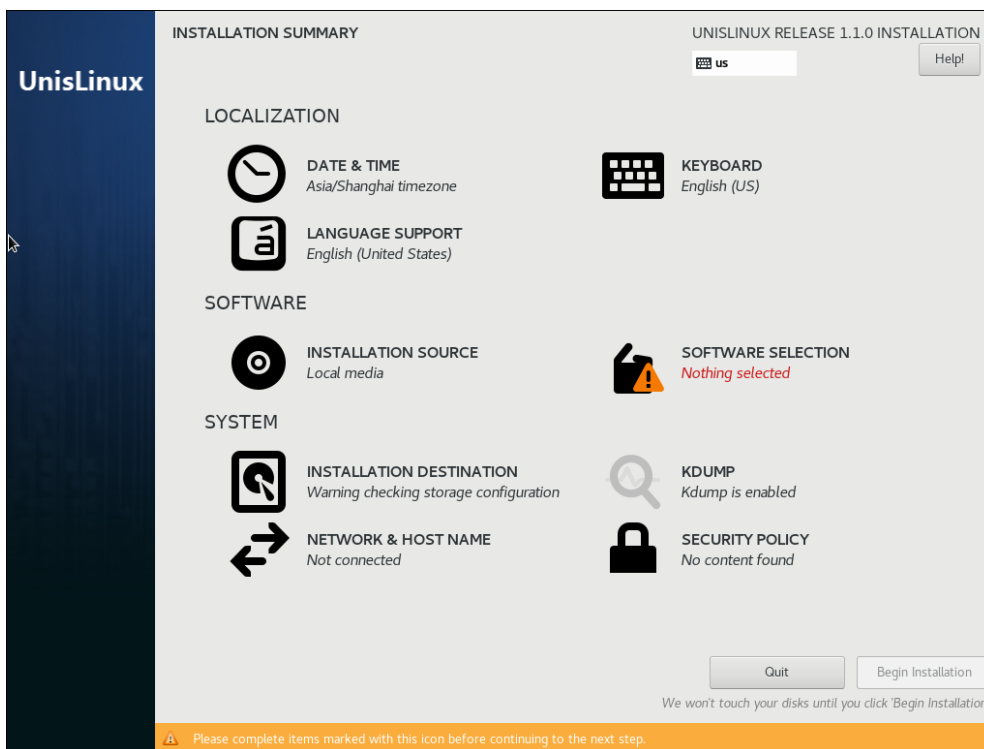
UnisLinux

INSTALLATION SUMMARY

UNISLINUX RELEASE 1.1.0 INSTALLATION

us

Help!

LOCALIZATION

DATE & TIME
Asia/Shanghai timezone

KEYBOARD
English (US)

LANGUAGE SUPPORT
English (United States)

SOFTWARE

INSTALLATION SOURCE
Local media

SOFTWARE SELECTION
Nothing selected

SYSTEM

INSTALLATION DESTINATION
Warning checking storage configuration

KDUMP
Kdump is enabled

NETWORK & HOST NAME
Not connected

SECURITY POLICY
No content found

Quit

Begin Installation

We won't touch your disks until you click 'Begin Installatio

Please complete items marked with this icon before continuing to the next step.